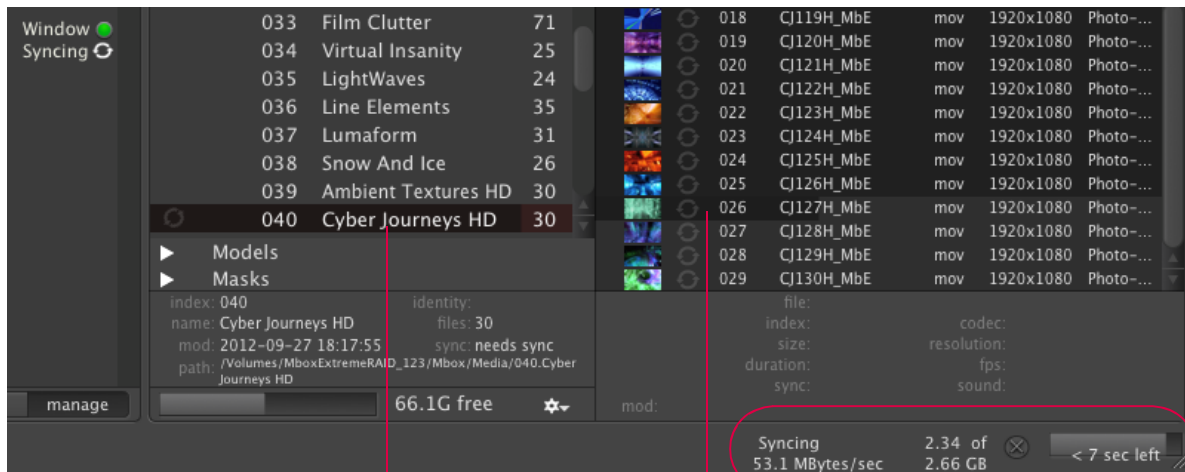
Window
Syncing

| 033 | Film Clutter | 71 |
|---|---|---|
| 034 | Virtual Insanity | 25 |
| 035 | LightWaves | 24 |
| 036 | Line Elements | 35 |
| 037 | Lumaform | 31 |
| 038 | Snow And Ice | 26 |
| 039 | Ambient Textures HD | 30 |
| 040 | Cyber Journeys HD | 30 |

▶ Models
▶ Masks

| 018 | CJ119H_MbE | mov | 1920x1080 | Photo-... |
|---|---|---|---|---|
| 019 | CJ120H_MbE | mov | 1920x1080 | Photo-... |
| 020 | CJ121H_MbE | mov | 1920x1080 | Photo-... |
| 021 | CJ122H_MbE | mov | 1920x1080 | Photo-... |
| 022 | CJ123H_MbE | mov | 1920x1080 | Photo-... |
| 023 | CJ124H_MbE | mov | 1920x1080 | Photo-... |
| 024 | CJ125H_MbE | mov | 1920x1080 | Photo-... |
| 025 | CJ126H_MbE | mov | 1920x1080 | Photo-... |
| 026 | CJ127H_MbE | mov | 1920x1080 | Photo-... |
| 027 | CJ128H_MbE | mov | 1920x1080 | Photo-... |
| 028 | CJ129H_MbE | mov | 1920x1080 | Photo-... |
| 029 | CJ130H_MbE | mov | 1920x1080 | Photo-... |

index: 040
identity:
name: Cyber Journeys HD
files: 30
mod: 2012-09-27 18:17:55
sync: needs sync
path: /Volumes/MboxExtremeRAID_123/Mbox/Media/040.Cyber Journeys HD

file:
index:
codec:
size:
resolution:
duration:
fps:
sync:
sound:

manage
66.1G free
mod:

Syncing 2.34 of
53.1 MBytes/sec 2.66 GB
< 7 sec left